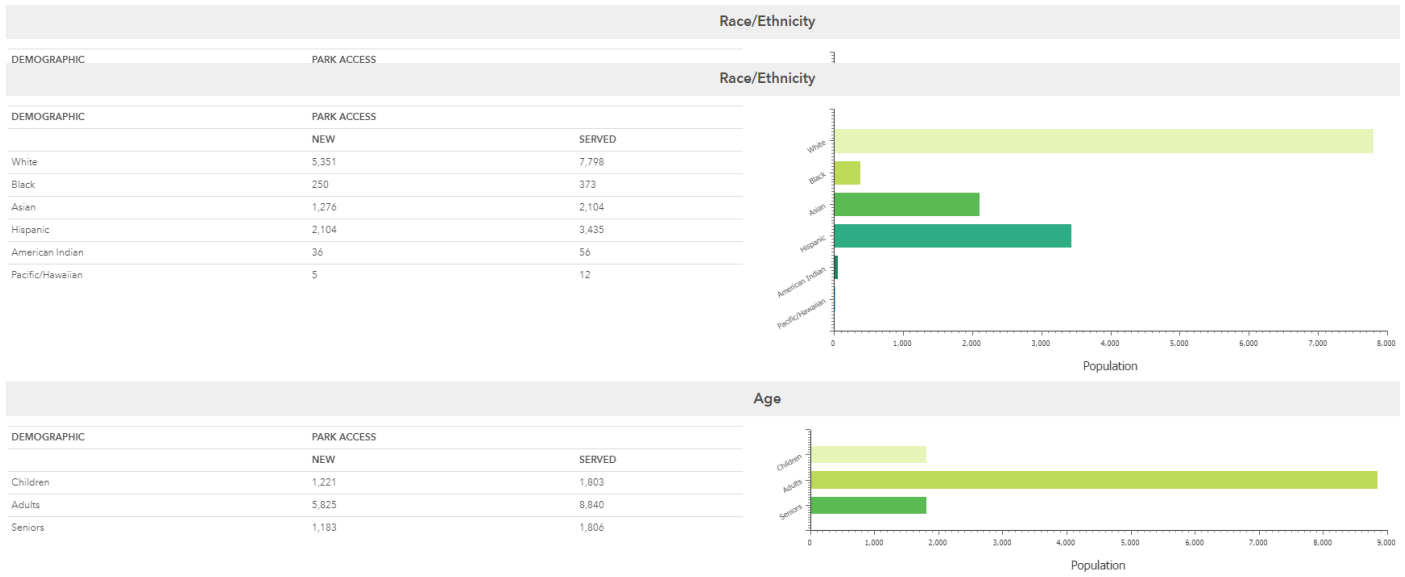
Race/Ethnicity

DEMOGRAPHIC PARK ACCESS

Race/Ethnicity

| DEMOGRAPHIC | PARK ACCESS | |
|---|---|---|
| | NEW | SERVED |
| White | 5,351 | 7,798 |
| Black | 250 | 373 |
| Asian | 1,276 | 2,104 |
| Hispanic | 2,104 | 3,435 |
| American Indian | 36 | 56 |
| Pacific/Hawaiian | 5 | 12 |

White
Black
Asian
Hispanic
American Indian
Pacific/Hawaiian

0 1,000 2,000 3,000 4,000 5,000 6,000 7,000 8,000
Population

Age

| DEMOGRAPHIC | PARK ACCESS | |
|---|---|---|
| | NEW | SERVED |
| Children | 1,221 | 1,803 |
| Adults | 5,825 | 8,840 |
| Seniors | 1,183 | 1,806 |

Children
Adults
Seniors

0 1,000 2,000 3,000 4,000 5,000 6,000 7,000 8,000 9,000
Population